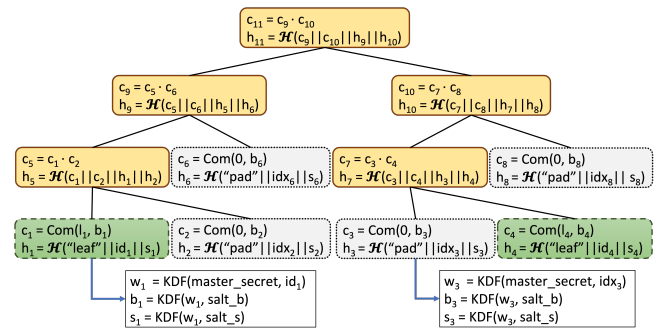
$c_{11} = c_9 \cdot c_{10}$
$h_{11} = \mathcal{H}(c_9||c_{10}||h_9||h_{10})$

$c_9 = c_5 \cdot c_6$
$h_9 = \mathcal{H}(c_5||c_6||h_5||h_6)$

$c_{10} = c_7 \cdot c_8$
$h_{10} = \mathcal{H}(c_7||c_8||h_7||h_8)$

$c_5 = c_1 \cdot c_2$
$h_5 = \mathcal{H}(c_1||c_2||h_1||h_2)$

$c_6 = \text{Com}(0, b_6)$
$h_6 = \mathcal{H}(\text{“pad”}||\text{idx}_6||s_6)$

$c_7 = c_3 \cdot c_4$
$h_7 = \mathcal{H}(c_3||c_4||h_3||h_4)$

$c_8 = \text{Com}(0, b_8)$
$h_8 = \mathcal{H}(\text{“pad”}||\text{idx}_8||s_8)$

$c_1 = \text{Com}(l_1, b_1)$
$h_1 = \mathcal{H}(\text{“leaf”}||\text{id}_1||s_1)$

$c_2 = \text{Com}(0, b_2)$
$h_2 = \mathcal{H}(\text{“pad”}||\text{idx}_2||s_2)$

$c_3 = \text{Com}(0, b_3)$
$h_3 = \mathcal{H}(\text{“pad”}||\text{idx}_3||s_3)$

$c_4 = \text{Com}(l_4, b_4)$
$h_4 = \mathcal{H}(\text{“leaf”}||\text{id}_4||s_4)$

$w_1$ = KDF(master_secret, $\text{id}_1$)
$b_1$ = KDF($w_1$, salt_b)
$s_1$ = KDF($w_1$, salt_s)

$w_3$ = KDF(master_secret, $\text{idx}_3$)
$b_3$ = KDF($w_3$, salt_b)
$s_3$ = KDF($w_3$, salt_s)